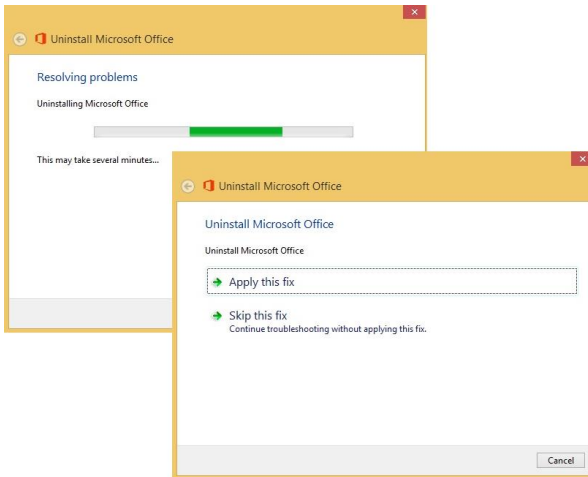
Uninstall Microsoft Office

Resolving problems

Uninstalling Microsoft Office

This may take several minutes...

Uninstall Microsoft Office

Uninstall Microsoft Office

Uninstall Microsoft Office

Apply this fix

Skip this fix
Continue troubleshooting without applying this fix.

Cancel